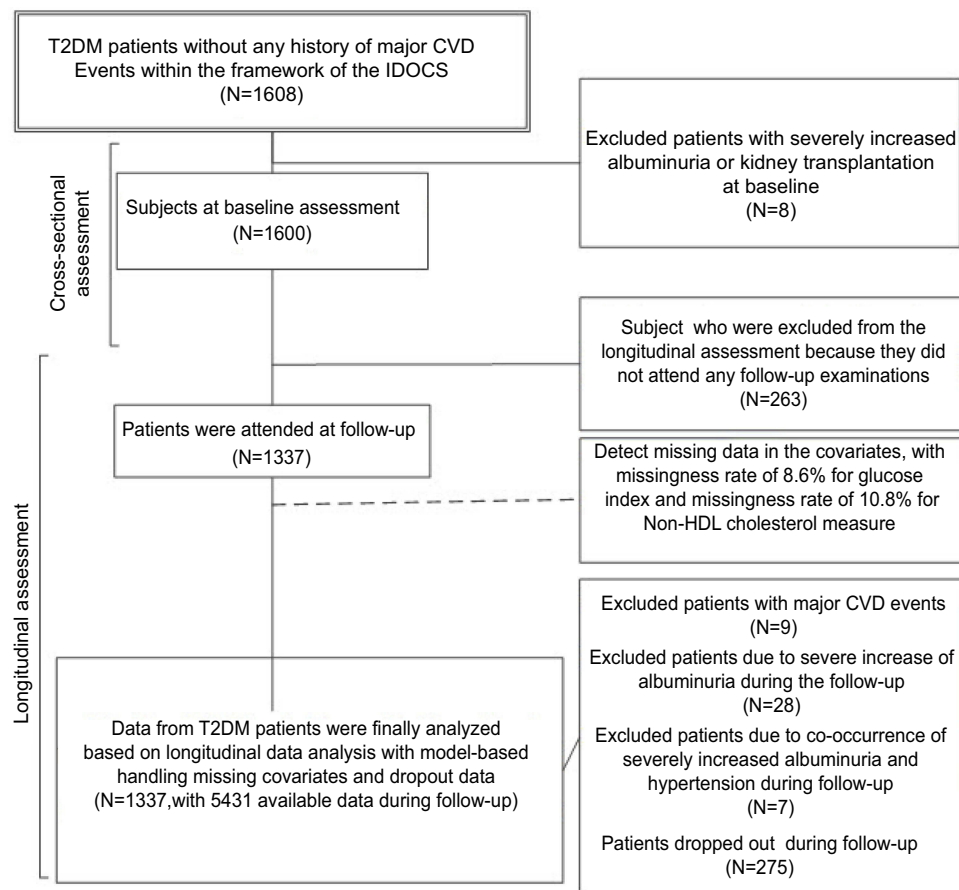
T2DM patients without any history of major CVD Events within the framework of the IDOCS
(N=1608)

Excluded patients with severely increased albuminuria or kidney transplantation at baseline
(N=8)

Cross-sectional assessment

Subjects at baseline assessment
(N=1600)

Subject who were excluded from the longitudinal assessment because they did not attend any follow-up examinations
(N=263)

Longitudinal assessment

Patients were attended at follow-up
(N=1337)

Detect missing data in the covariates, with missingness rate of 8.6% for glucose index and missingness rate of 10.8% for Non-HDL cholesterol measure

Excluded patients with major CVD events
(N=9)

Excluded patients due to severe increase of albuminuria during the follow-up
(N=28)

Excluded patients due to co-occurrence of severely increased albuminuria and hypertension during follow-up
(N=7)

Patients dropped out during follow-up
(N=275)

Data from T2DM patients were finally analyzed based on longitudinal data analysis with model-based handling missing covariates and dropout data
(N=1337,with 5431 available data during follow-up)